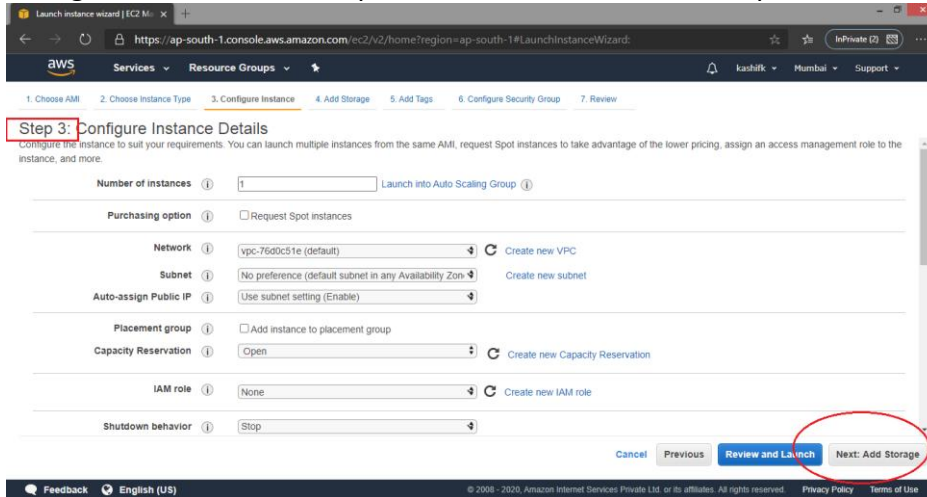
Launch instance wizard | EC2 Ma ×

https://ap-south-1.console.aws.amazon.com/ec2/v2/home?region=ap-south-1#LaunchInstanceWizard:

InPrivate (2)

aws Services Resource Groups kashifk Mumbai Support

1. Choose AMI 2. Choose Instance Type 3. Configure Instance 4. Add Storage 5. Add Tags 6. Configure Security Group 7. Review

Step 3: Configure Instance Details

Configure the instance to suit your requirements. You can launch multiple instances from the same AMI, request Spot instances to take advantage of the lower pricing, assign an access management role to the instance, and more.

Number of instances 1 Launch into Auto Scaling Group

Purchasing option Request Spot instances

Network vpc-76d0c51e (default) Create new VPC

Subnet No preference (default subnet in any Availability Zon Create new subnet

Auto-assign Public IP Use subnet setting (Enable)

Placement group Add instance to placement group

Capacity Reservation Open Create new Capacity Reservation

IAM role None Create new IAM role

Shutdown behavior Stop

Cancel Previous Review and Launch Next: Add Storage

Feedback English (US) © 2008 - 2020, Amazon Internet Services Private Ltd. or its affiliates. All rights reserved. Privacy Policy Terms of Use